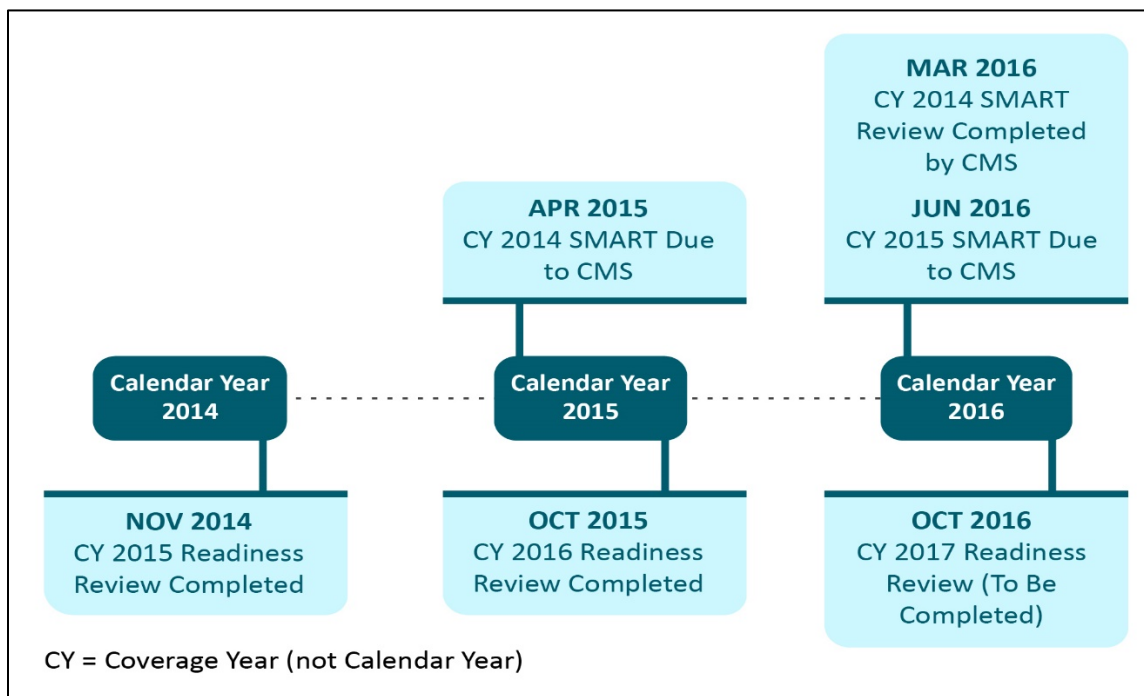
MAR 2016
CY 2014 SMART Review Completed by CMS

JUN 2016
CY 2015 SMART Due to CMS

APR 2015
CY 2014 SMART Due to CMS

Calendar Year 2014

Calendar Year 2015

Calendar Year 2016

NOV 2014
CY 2015 Readiness Review Completed

OCT 2015
CY 2016 Readiness Review Completed

OCT 2016
CY 2017 Readiness Review (To Be Completed)

CY = Coverage Year (not Calendar Year)